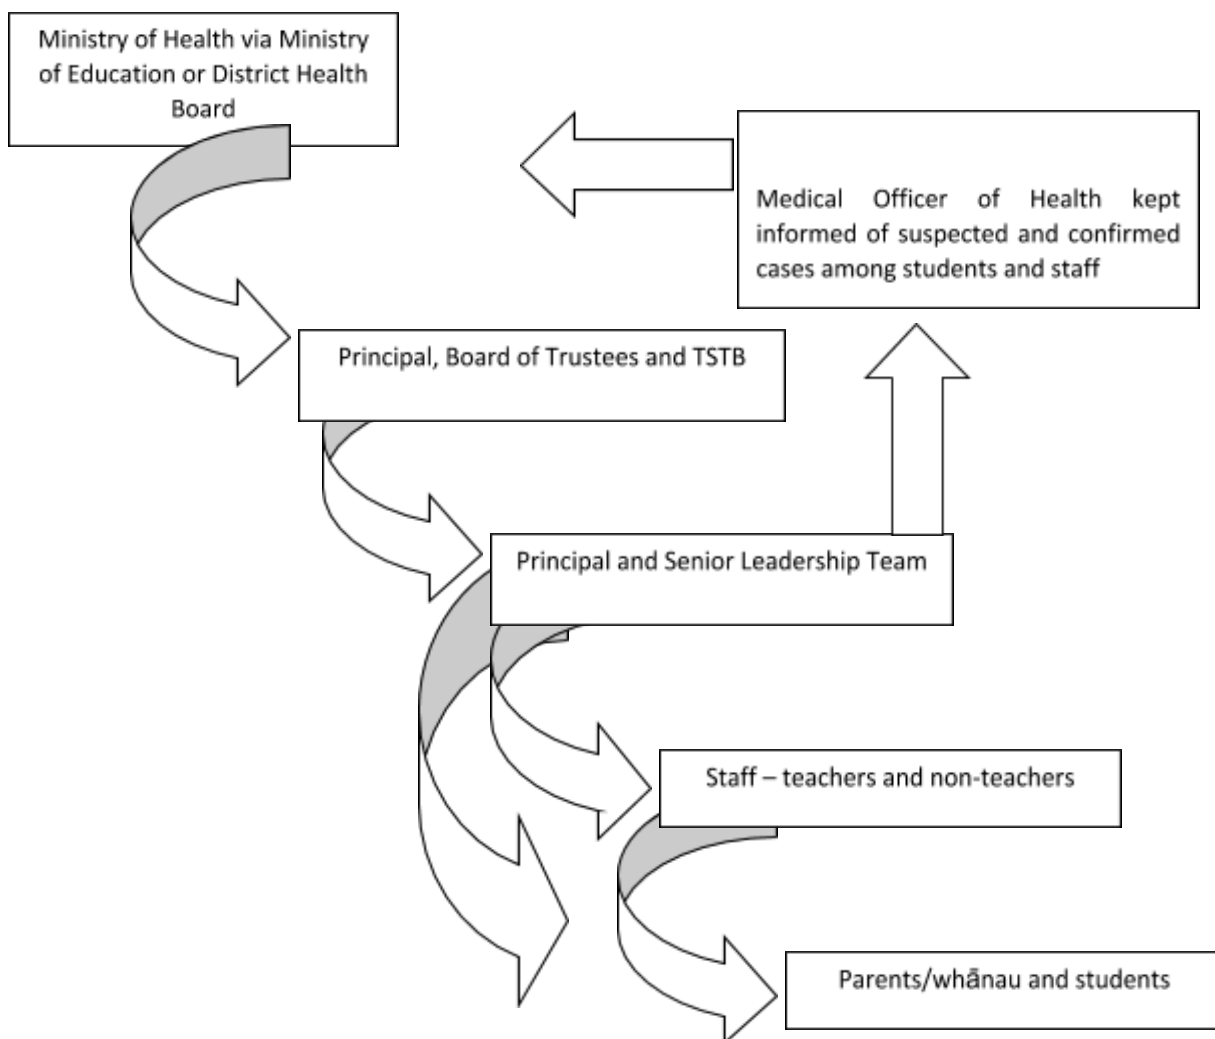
Ministry of Health via Ministry of Education or District Health Board

Medical Officer of Health kept informed of suspected and confirmed cases among students and staff

Principal, Board of Trustees and TSTB

Principal and Senior Leadership Team

Staff – teachers and non-teachers

Parents/whānau and students